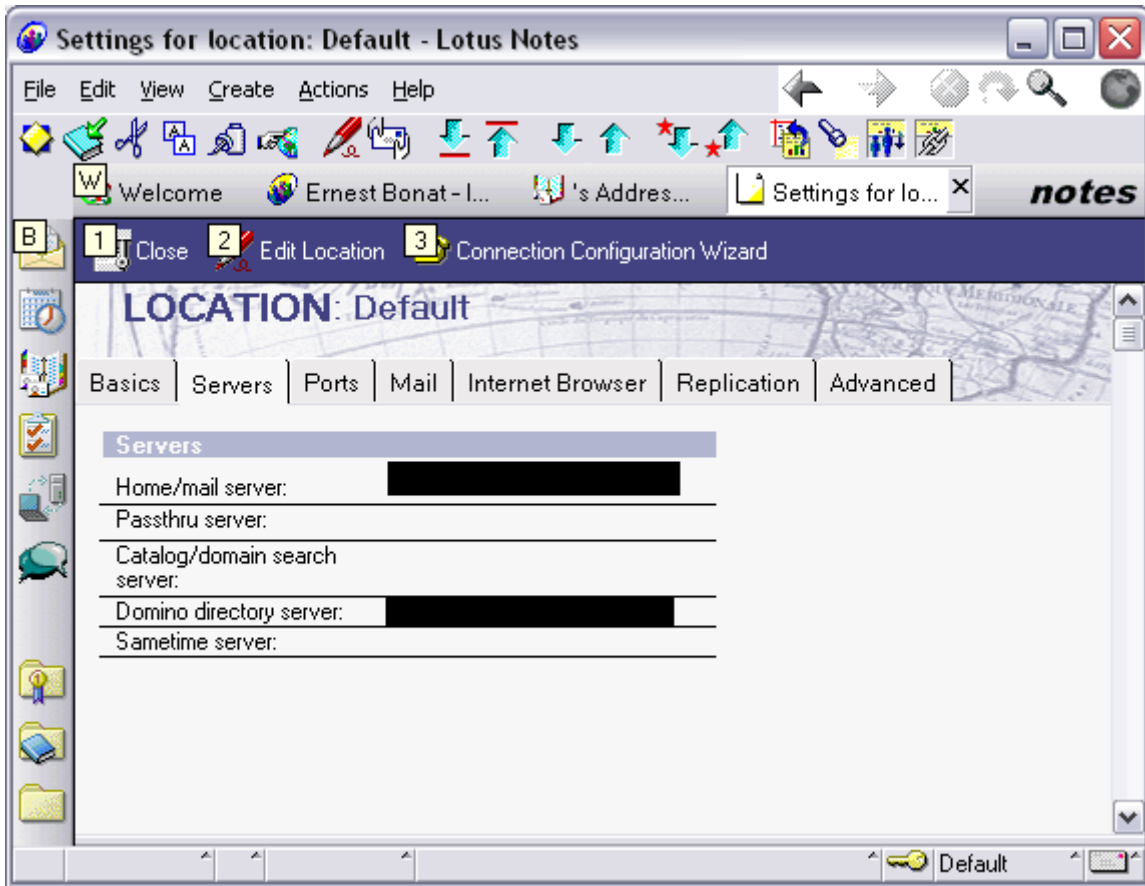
Settings for location: Default - Lotus Notes

File Edit View Create Actions Help

W Welcome Ernest Bonat - I... 's Addres... Settings for lo... ×

notes

B

1 Close 2 Edit Location 3 Connection Configuration Wizard

LOCATION: Default

Basics | Servers | Ports | Mail | Internet Browser | Replication | Advanced

| Servers | |
|---|---|
| Home/mail server: | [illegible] |
| Passthru server: | |
| Catalog/domain search server: | |
| Domino directory server: | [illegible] |
| Sametime server: | |

Default